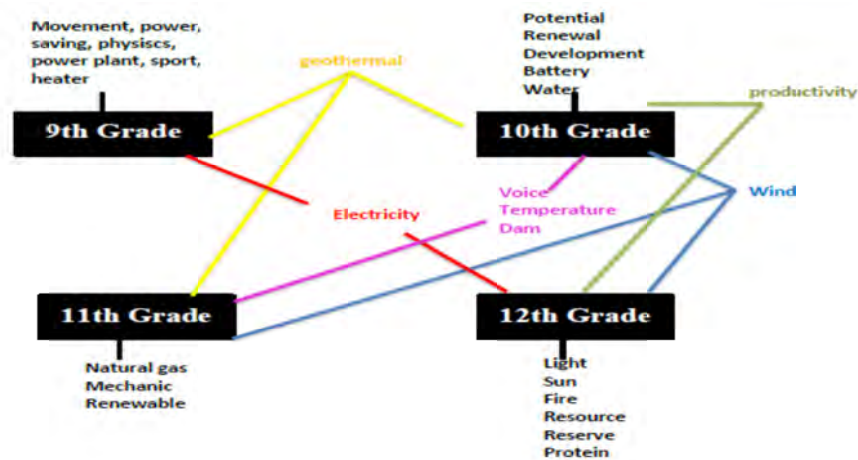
Movement, power, saving, physiscs, power plant, sport, heater

9th Grade

geothermal

Potential
Renewal
Development
Battery
Water

10th Grade

productivity

Wind

Voice
Temperature
Dam

Electricity

11th Grade

Natural gas
Mechanic
Renewable

12th Grade

Light
Sun
Fire
Resource
Reserve
Protein